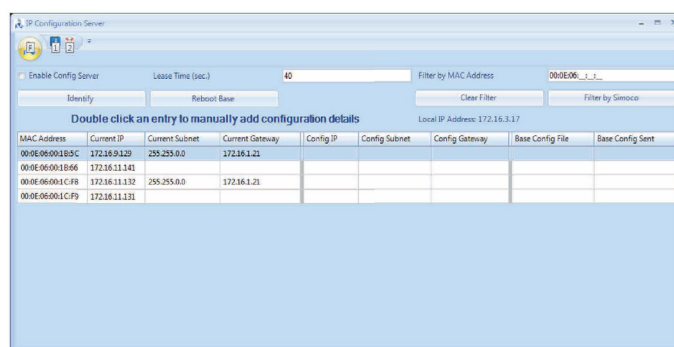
IP Configuration Server

Enable Config Server
Lease Time (sec.)
40
Filter by MAC Address
00:0E:06:_:_:_

Identify
Reboot Base
Clear Filter
Filter by Simoco

Double click an entry to manually add configuration details
Local IP Address: 172.16.3.17

| MAC Address | Current IP | Current Subnet | Current Gateway | Config IP | Config Subnet | Config Gateway | Base Config File | Base Config Sent |
|---|---|---|---|---|---|---|---|---|
| 00:0E:06:00:1B:5C | 172.16.9.129 | 255.255.0.0 | 172.16.1.21 | | | | | |
| 00:0E:06:00:1B:66 | 172.16.11.141 | | | | | | | |
| 00:0E:06:00:1C:F8 | 172.16.11.132 | 255.255.0.0 | 172.16.1.21 | | | | | |
| 00:0E:06:00:1C:F9 | 172.16.11.131 | | | | | | | |